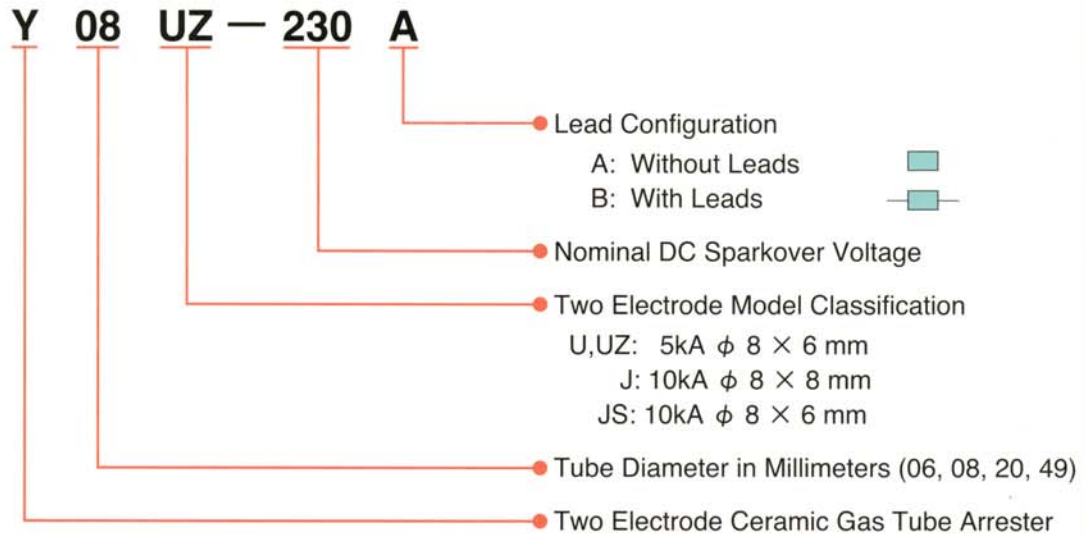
Y 08 UZ — 230 A

Lead Configuration
A: Without Leads
B: With Leads

Nominal DC Sparkover Voltage

Two Electrode Model Classification
U,UZ: 5kA $\phi$ 8 × 6 mm
J: 10kA $\phi$ 8 × 8 mm
JS: 10kA $\phi$ 8 × 6 mm

Tube Diameter in Millimeters (06, 08, 20, 49)

Two Electrode Ceramic Gas Tube Arrester